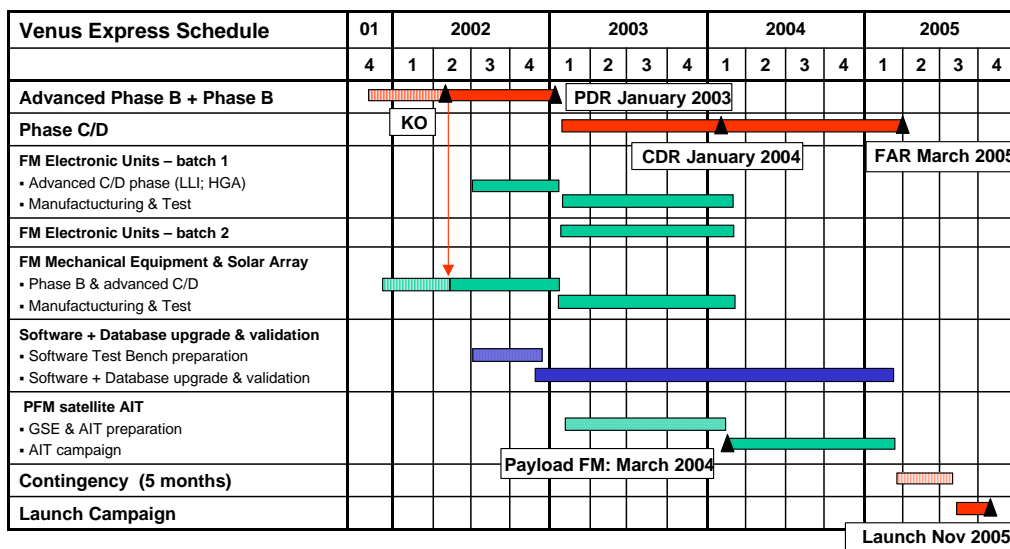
| Venus Express Schedule | 01 | 2002 | | | | 2003 | | | | 2004 | | | | 2005 | | | |
|---|---|---|---|---|---|---|---|---|---|---|---|---|---|---|---|---|---|
| | 4 | 1 | 2 | 3 | 4 | 1 | 2 | 3 | 4 | 1 | 2 | 3 | 4 | 1 | 2 | 3 | 4 |
| Advanced Phase B + Phase B | | | | | | | | | | | | | | | | | |
| Phase C/D | | | | | | | | | | | | | | | | | |
| FM Electronic Units – batch 1<br>▪ Advanced C/D phase (LLI; HGA)<br>▪ Manufacturing & Test | | | | | | | | | | | | | | | | | |
| FM Electronic Units – batch 2 | | | | | | | | | | | | | | | | | |
| FM Mechanical Equipment & Solar Array<br>▪ Phase B & advanced C/D<br>▪ Manufacturing & Test | | | | | | | | | | | | | | | | | |
| Software + Database upgrade & validation<br>▪ Software Test Bench preparation<br>▪ Software + Database upgrade & validation | | | | | | | | | | | | | | | | | |
| PFM satellite AIT<br>▪ GSE & AIT preparation<br>▪ AIT campaign | | | | | | | | | | | | | | | | | |
| Contingency (5 months) | | | | | | | | | | | | | | | | | |
| Launch Campaign | | | | | | | | | | | | | | | | | |

PDR January 2003

KO

CDR January 2004

FAR March 2005

Payload FM: March 2004

Launch Nov 2005